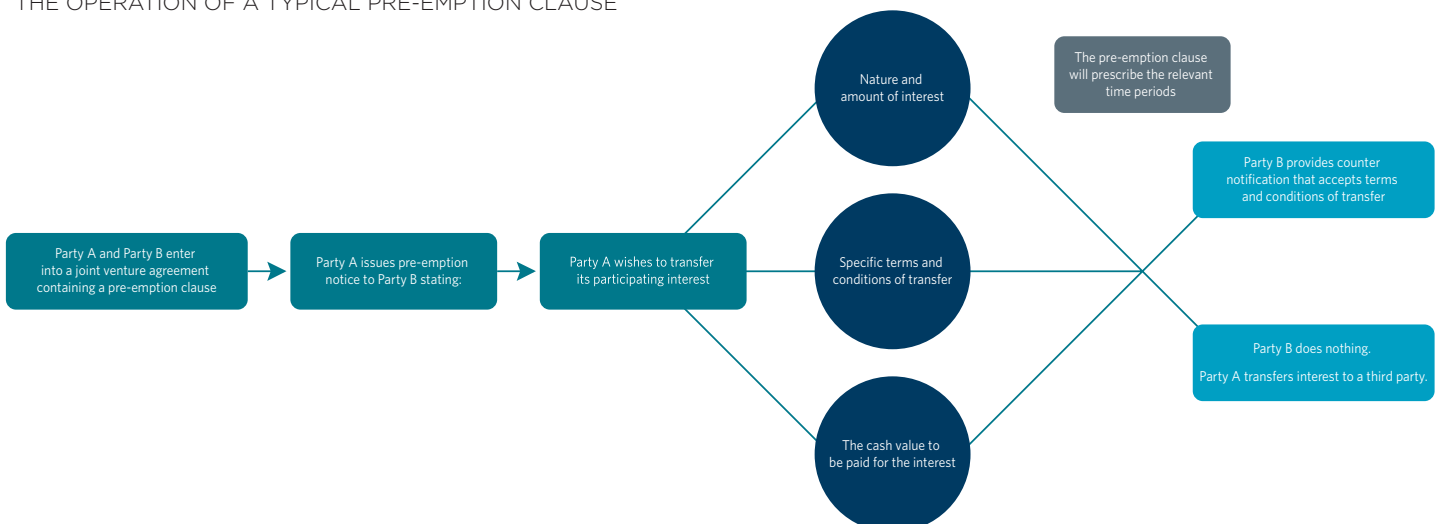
THE OPERATION OF A TYPICAL PRE-EMPTION CLAUSE

Party A and Party B enter into a joint venture agreement containing a pre-emption clause

Party A issues pre-emption notice to Party B stating:

Party A wishes to transfer its participating interest

Nature and amount of interest

Specific terms and conditions of transfer

The cash value to be paid for the interest

The pre-emption clause will prescribe the relevant time periods

Party B provides counter notification that accepts terms and conditions of transfer

Party B does nothing.

Party A transfers interest to a third party.